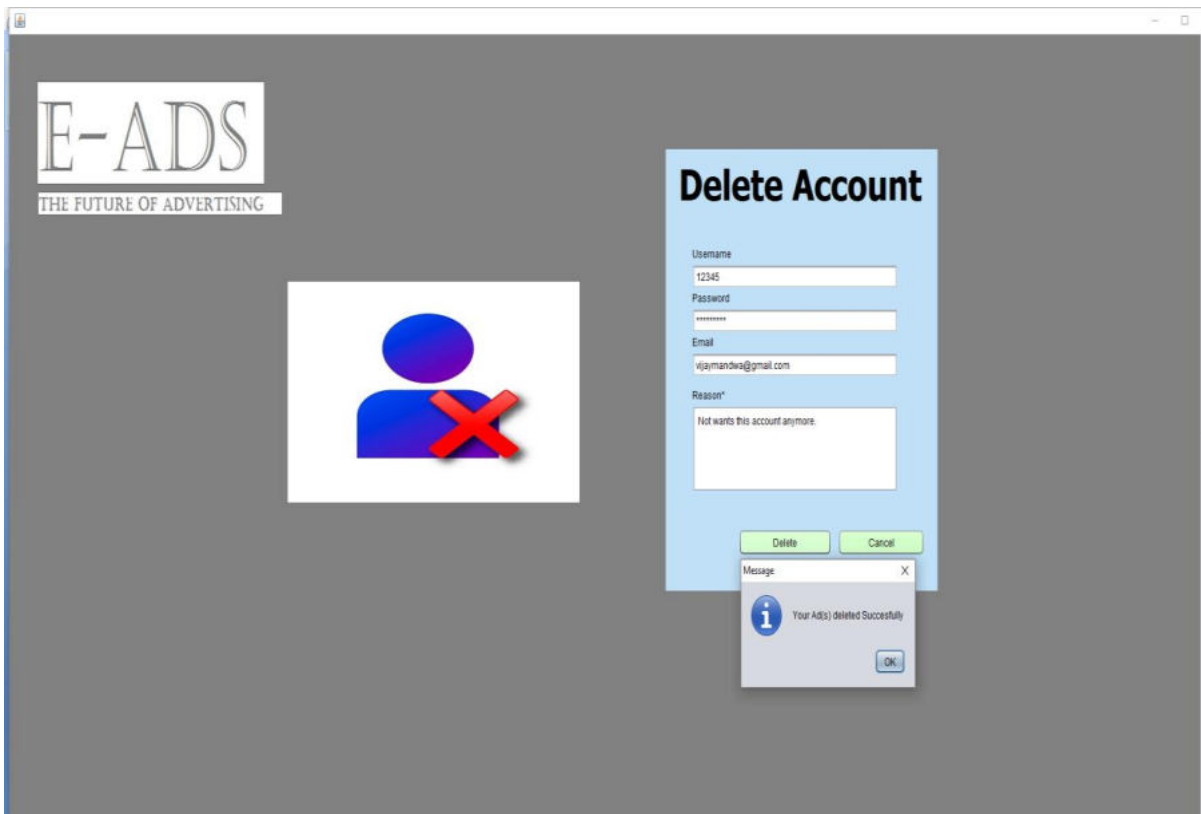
E-ADS
THE FUTURE OF ADVERTISING

Delete Account

Username
12345
Password
**********
Email
vijaymandwa@gmail.com
Reason*
Not wants this account anymore.

Delete
Cancel

Message
X
Your Ad(s) deleted Succesfully
OK